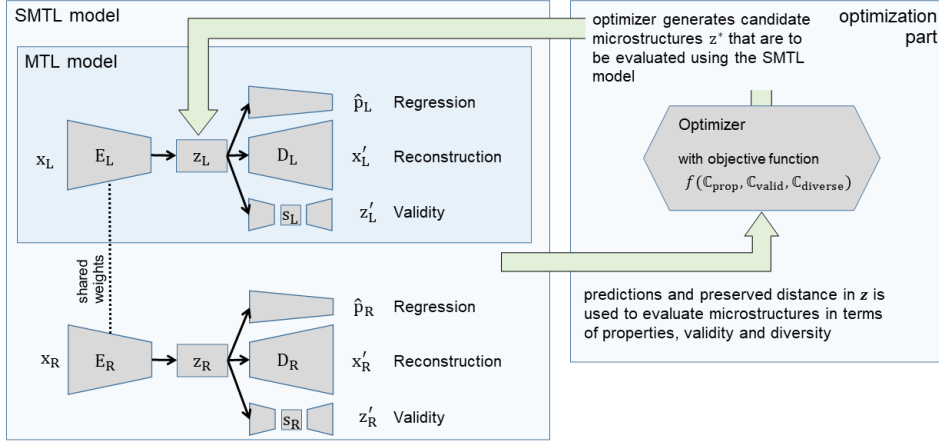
SMTL model

MTL model

$x_L$

$E_L$

$z_L$

$D_L$

$s_L$

$\hat{p}_L$ Regression

$x'_L$ Reconstruction

$z'_L$ Validity

shared weights

$x_R$

$E_R$

$z_R$

$D_R$

$s_R$

$\hat{p}_R$ Regression

$x'_R$ Reconstruction

$z'_R$ Validity

optimizer generates candidate microstructures $z^*$ that are to be evaluated using the SMTL model

optimization part

Optimizer

with objective function

$f(\mathbb{C}_{\text{prop}}, \mathbb{C}_{\text{valid}}, \mathbb{C}_{\text{diverse}})$

predictions and preserved distance in $z$ is used to evaluate microstructures in terms of properties, validity and diversity